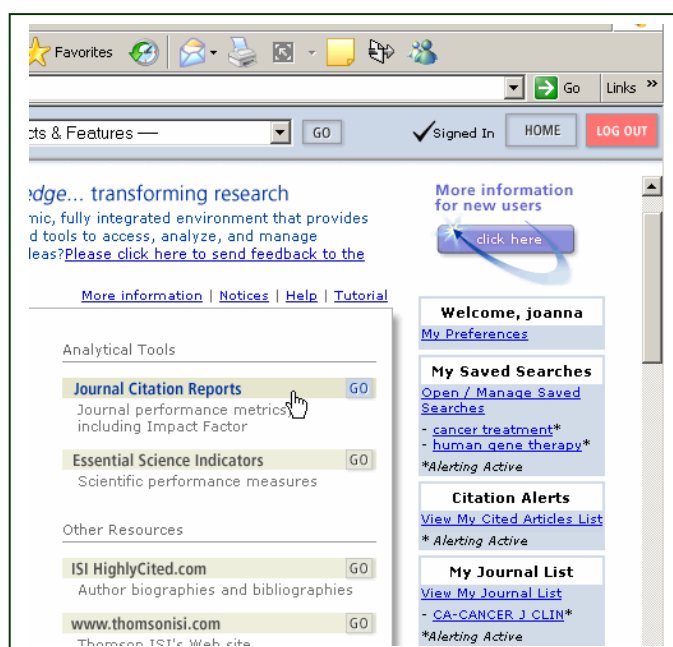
Favorites

Go Links »

cts & Features — GO

Signed In HOME LOG OUT

edge... transforming research

mic, fully integrated environment that provides d tools to access, analyze, and manage leas?Please click here to send feedback to the

More information for new users

click here

More information | Notices | Help | Tutorial

Analytical Tools

Journal Citation Reports GO
Journal performance metrics including Impact Factor

Essential Science Indicators GO
Scientific performance measures

Other Resources

ISI HighlyCited.com GO
Author biographies and bibliographies

www.thomsonisi.com GO
Thomson ISI's Web site

Welcome, joanna
My Preferences

My Saved Searches
Open / Manage Saved Searches
- cancer treatment*
- human gene therapy*
*Alerting Active

Citation Alerts
View My Cited Articles List
* Alerting Active

My Journal List
View My Journal List
- CA-CANCER J CLIN*
*Alerting Active